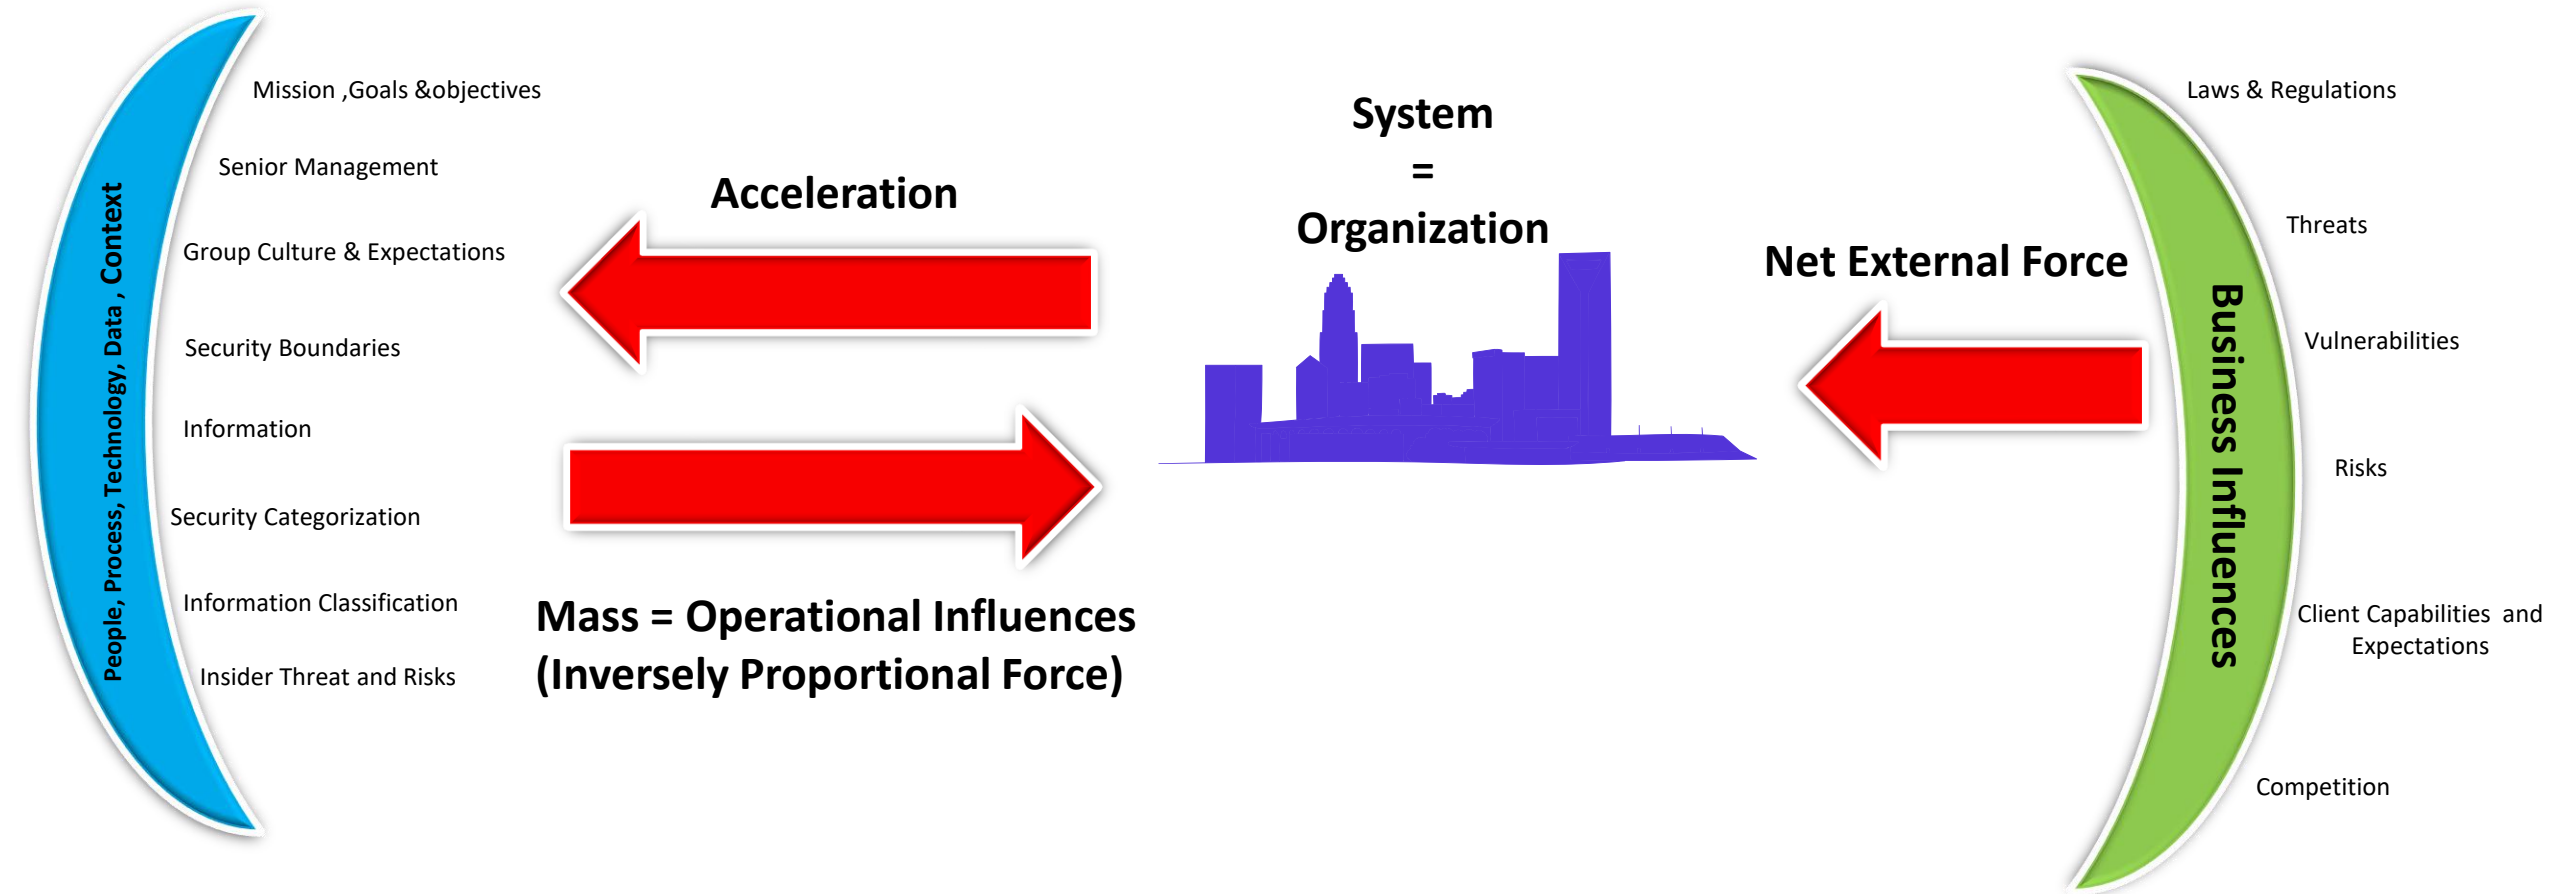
People, Process, Technology, Data , Context

Mission ,Goals &objectives

Senior Management

Group Culture & Expectations

Security Boundaries

Information

Security Categorization

Information Classification

Insider Threat and Risks

Acceleration

Mass = Operational Influences (Inversely Proportional Force)

System
=
Organization

Net External Force

Business Influences

Laws & Regulations

Threats

Vulnerabilities

Risks

Client Capabilities and Expectations

Competition